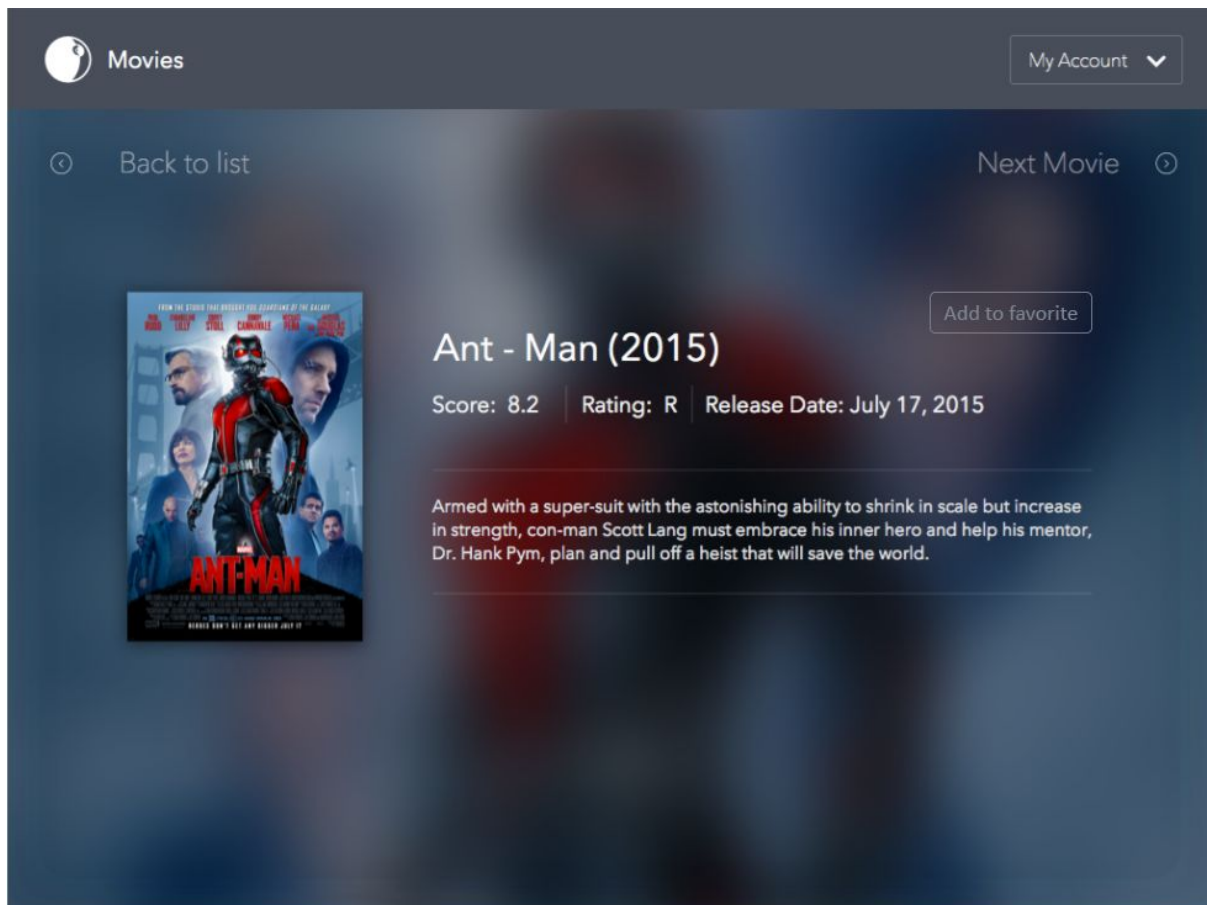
Movies

My Account

Back to list

Next Movie

FROM THE STUDIO THAT BROUGHT YOU GUARDIANS OF THE GALAXY

ANT-MAN

HEROES DON'T GET ANY BIGGER JULY 17

Add to favorite

Ant - Man (2015)

Score: 8.2 | Rating: R | Release Date: July 17, 2015

Armed with a super-suit with the astonishing ability to shrink in scale but increase in strength, con-man Scott Lang must embrace his inner hero and help his mentor, Dr. Hank Pym, plan and pull off a heist that will save the world.